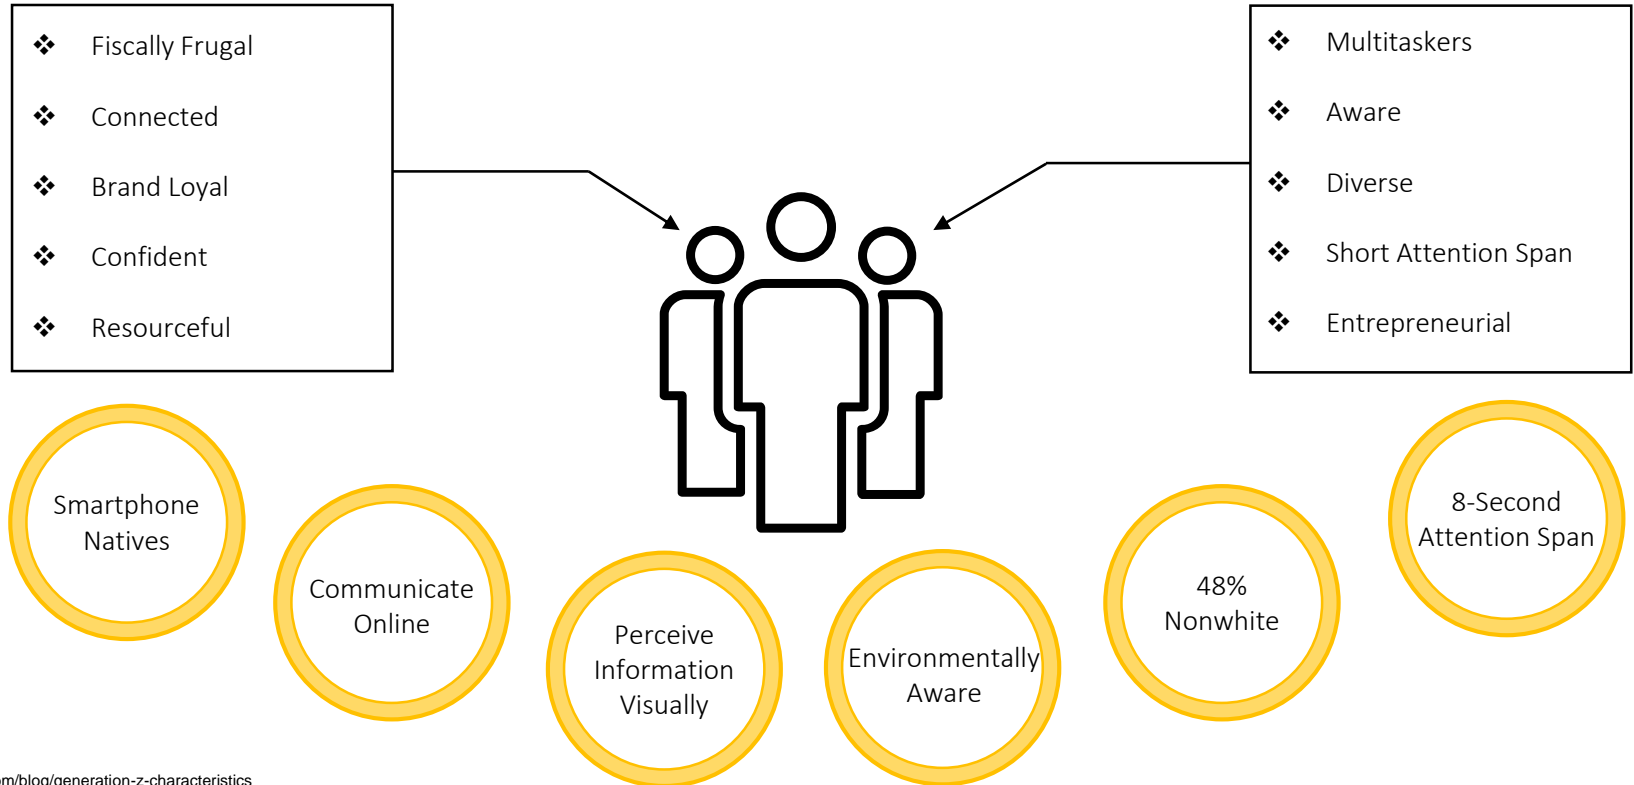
❖ Fiscally Frugal
❖ Connected
❖ Brand Loyal
❖ Confident
❖ Resourceful

❖ Multitaskers
❖ Aware
❖ Diverse
❖ Short Attention Span
❖ Entrepreneurial

Smartphone Natives

Communicate Online

Perceive Information Visually

Environmentally Aware

48% Nonwhite

8-Second Attention Span

om/blog/generation-z-characteristics